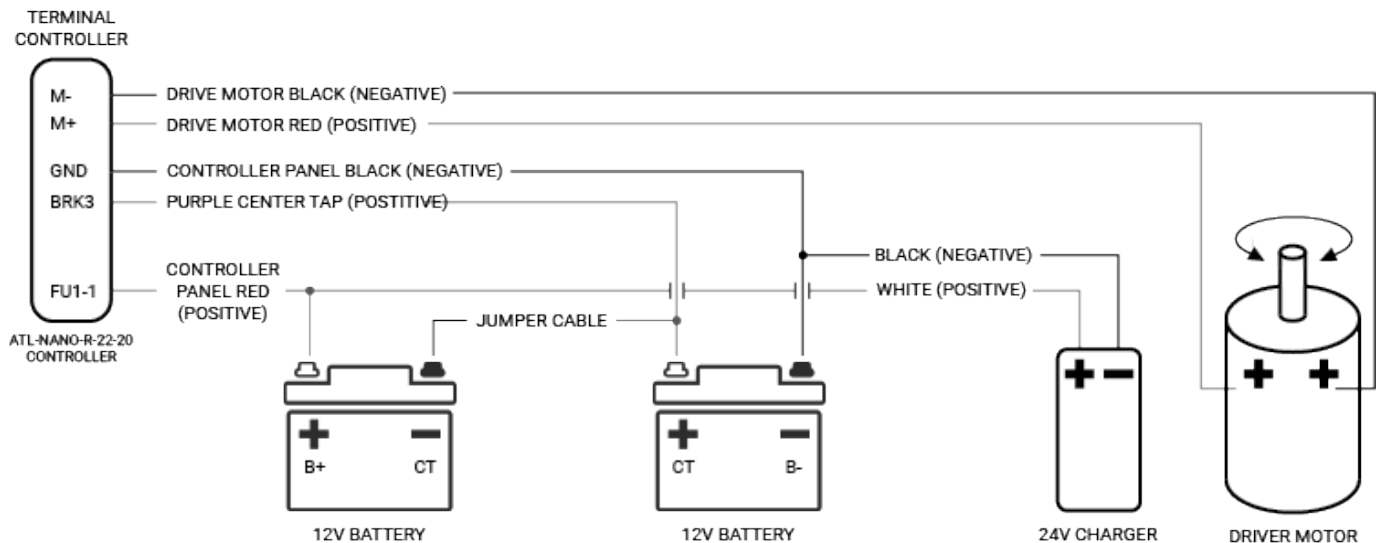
TERMINAL CONTROLLER

M-
M+
GND
BRK3
FU1-1

ATL-NANO-R-22-20 CONTROLLER

DRIVE MOTOR BLACK (NEGATIVE)
DRIVE MOTOR RED (POSITIVE)
CONTROLLER PANEL BLACK (NEGATIVE)
PURPLE CENTER TAP (POSTITIVE)
CONTROLLER PANEL RED (POSITIVE)

JUMPER CABLE

BLACK (NEGATIVE)
WHITE (POSITIVE)

+
-
B+
CT

12V BATTERY

+
-
CT
B-

12V BATTERY

+ -

24V CHARGER

+ +

DRIVER MOTOR